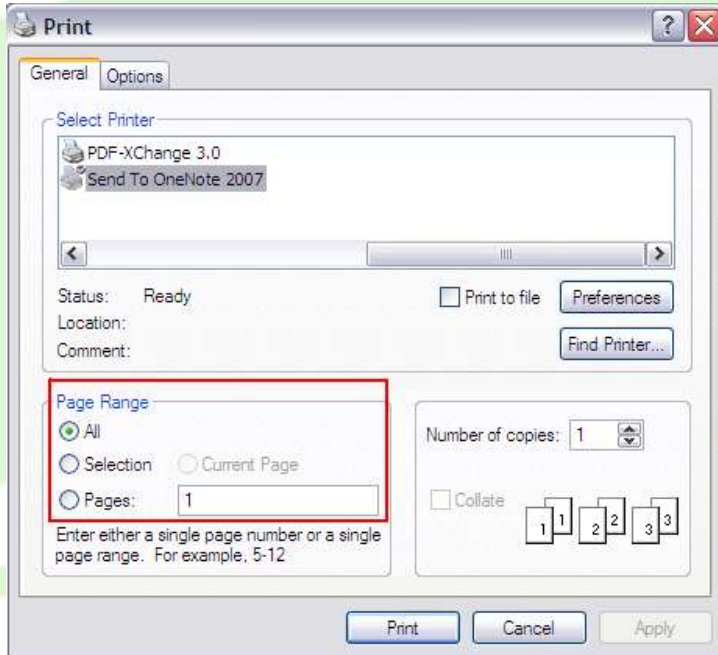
Print

?

General Options

Select Printer

PDF-XChange 3.0
Send To OneNote 2007

Status: Ready
Location:
Comment:

Print to file

Preferences

Find Printer...

Page Range
All
Selection Current Page
Pages: 1

Enter either a single page number or a single page range. For example, 5-12

Number of copies: 1

Collate

1 1 2 2 3 3

Print Cancel Apply